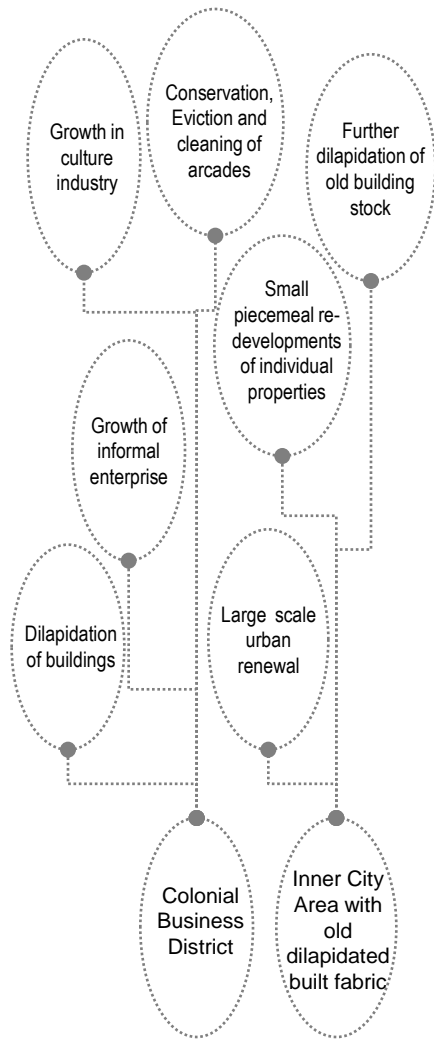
Growth in culture industry

Conservation, Eviction and cleaning of arcades

Further dilapidation of old building stock

Small piecemeal re-developments of individual properties

Growth of informal enterprise

Dilapidation of buildings

Large scale urban renewal

Colonial Business District

Inner City Area with old dilapidated built fabric